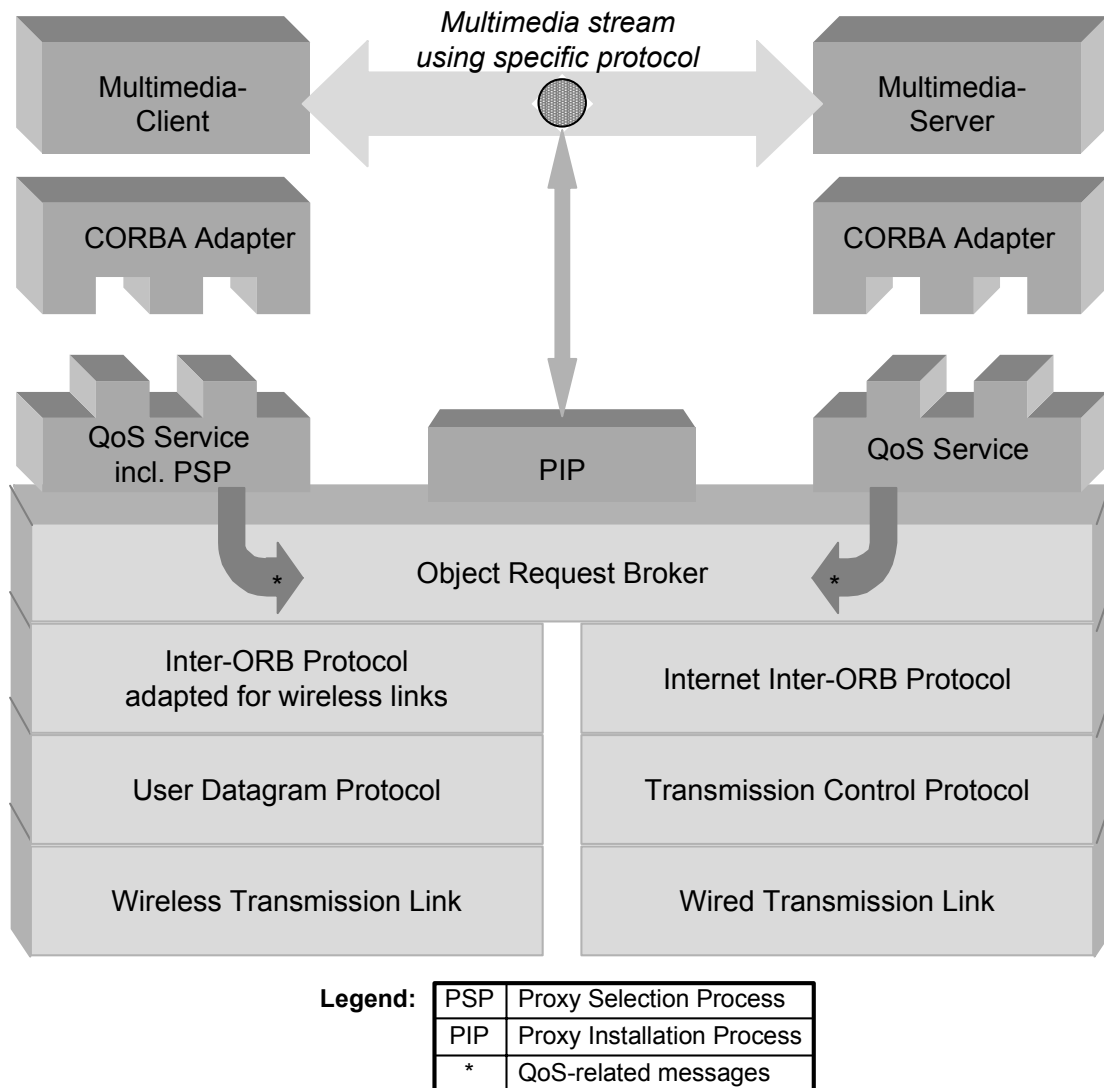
Multimedia stream using specific protocol

Multimedia-Client

Multimedia-Server

CORBA Adapter

CORBA Adapter

QoS Service incl. PSP

PIP

QoS Service

*

Object Request Broker

*

Inter-ORB Protocol adapted for wireless links

Internet Inter-ORB Protocol

User Datagram Protocol

Transmission Control Protocol

Wireless Transmission Link

Wired Transmission Link

Legend:

| PSP | Proxy Selection Process |
|---|---|
| PIP | Proxy Installation Process |
| * | QoS-related messages |